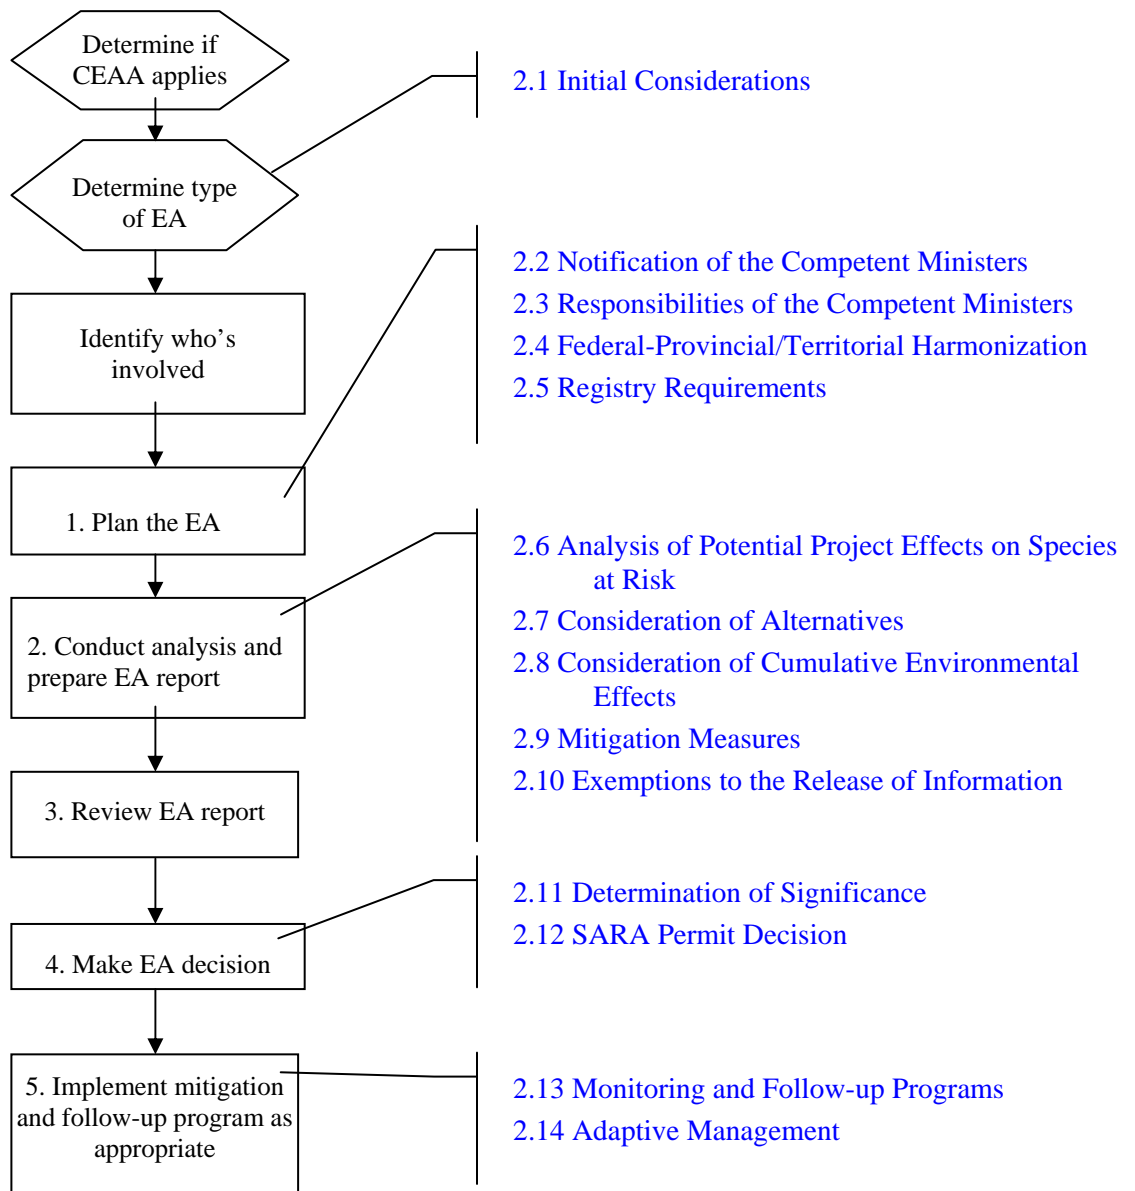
Determine if CEAA applies

Determine type of EA

Identify who's involved

1. Plan the EA

2. Conduct analysis and prepare EA report

3. Review EA report

4. Make EA decision

5. Implement mitigation and follow-up program as appropriate

2.1 Initial Considerations

2.2 Notification of the Competent Ministers
2.3 Responsibilities of the Competent Ministers
2.4 Federal-Provincial/Territorial Harmonization
2.5 Registry Requirements

2.6 Analysis of Potential Project Effects on Species at Risk
2.7 Consideration of Alternatives
2.8 Consideration of Cumulative Environmental Effects
2.9 Mitigation Measures
2.10 Exemptions to the Release of Information

2.11 Determination of Significance
2.12 SARA Permit Decision

2.13 Monitoring and Follow-up Programs
2.14 Adaptive Management